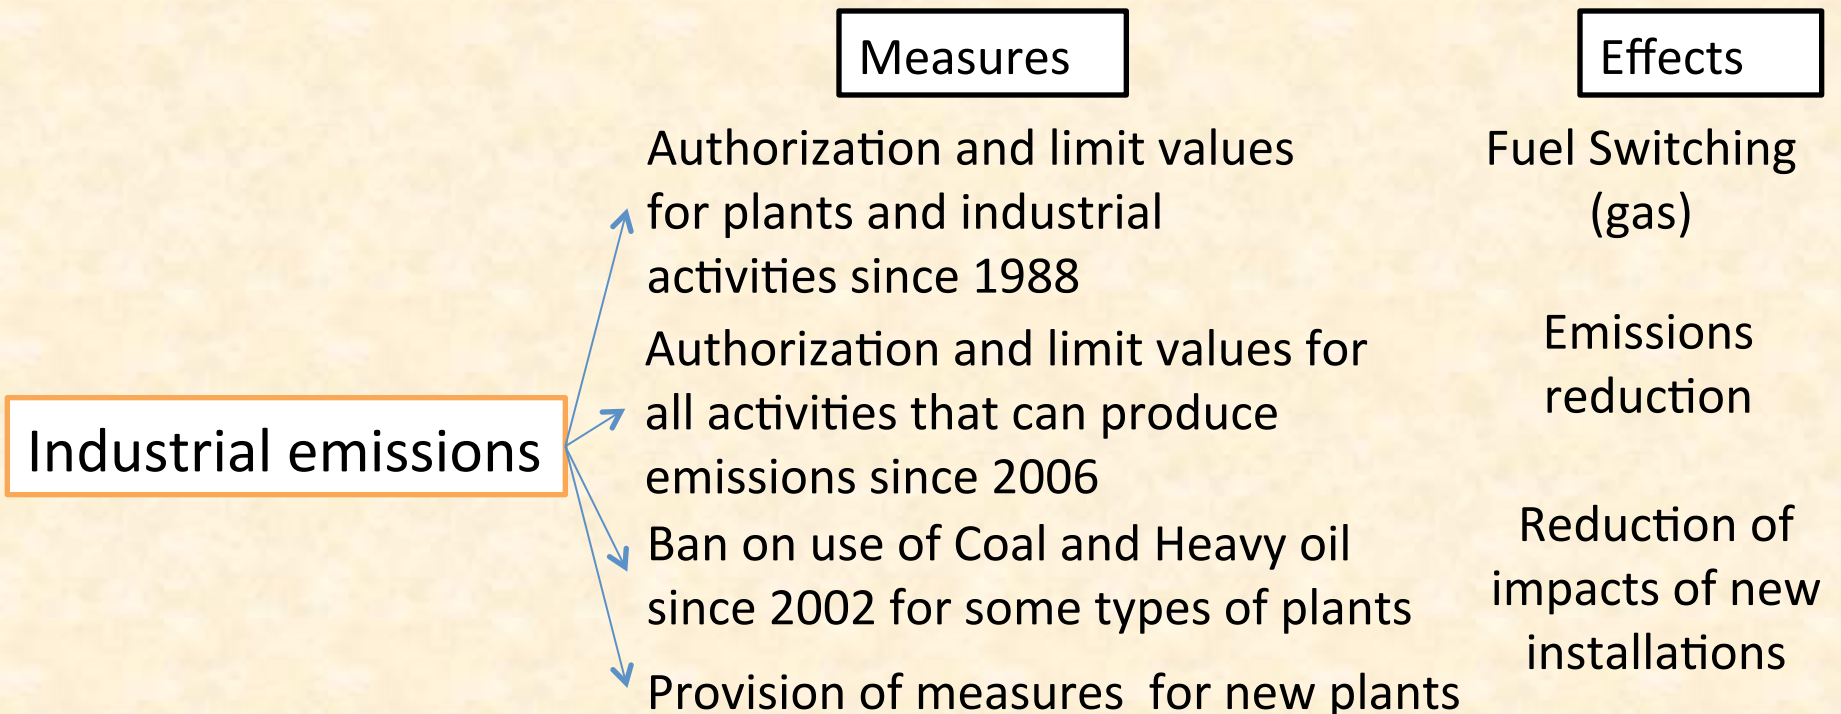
Measures

Effects

Industrial emissions

Authorization and limit values for plants and industrial activities since 1988

Authorization and limit values for all activities that can produce emissions since 2006

Ban on use of Coal and Heavy oil since 2002 for some types of plants

Provision of measures for new plants

Fuel Switching (gas)

Emissions reduction

Reduction of impacts of new installations